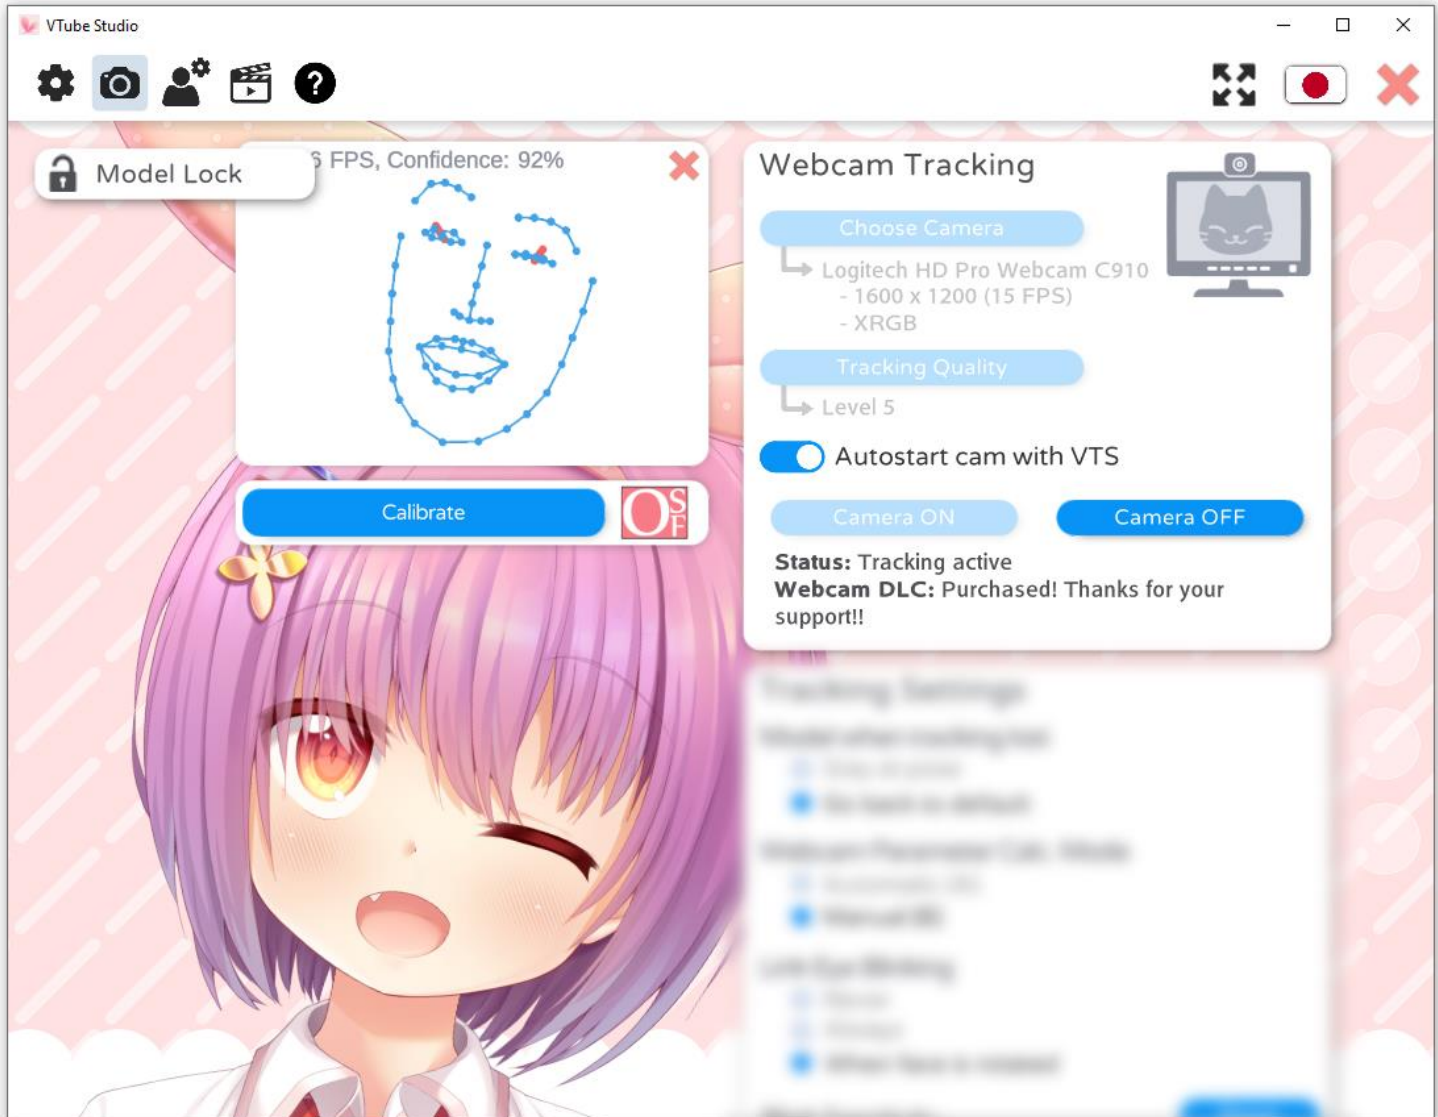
VTube Studio

Model Lock

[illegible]5 FPS, Confidence: 92%

Calibrate

OSF

Webcam Tracking

Choose Camera

Logitech HD Pro Webcam C910
- 1600 x 1200 (15 FPS)
- XRGB

Tracking Quality

Level 5

Autostart cam with VTS

Camera ON

Camera OFF

**Status:** Tracking active
**Webcam DLC:** Purchased! Thanks for your support!!

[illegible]